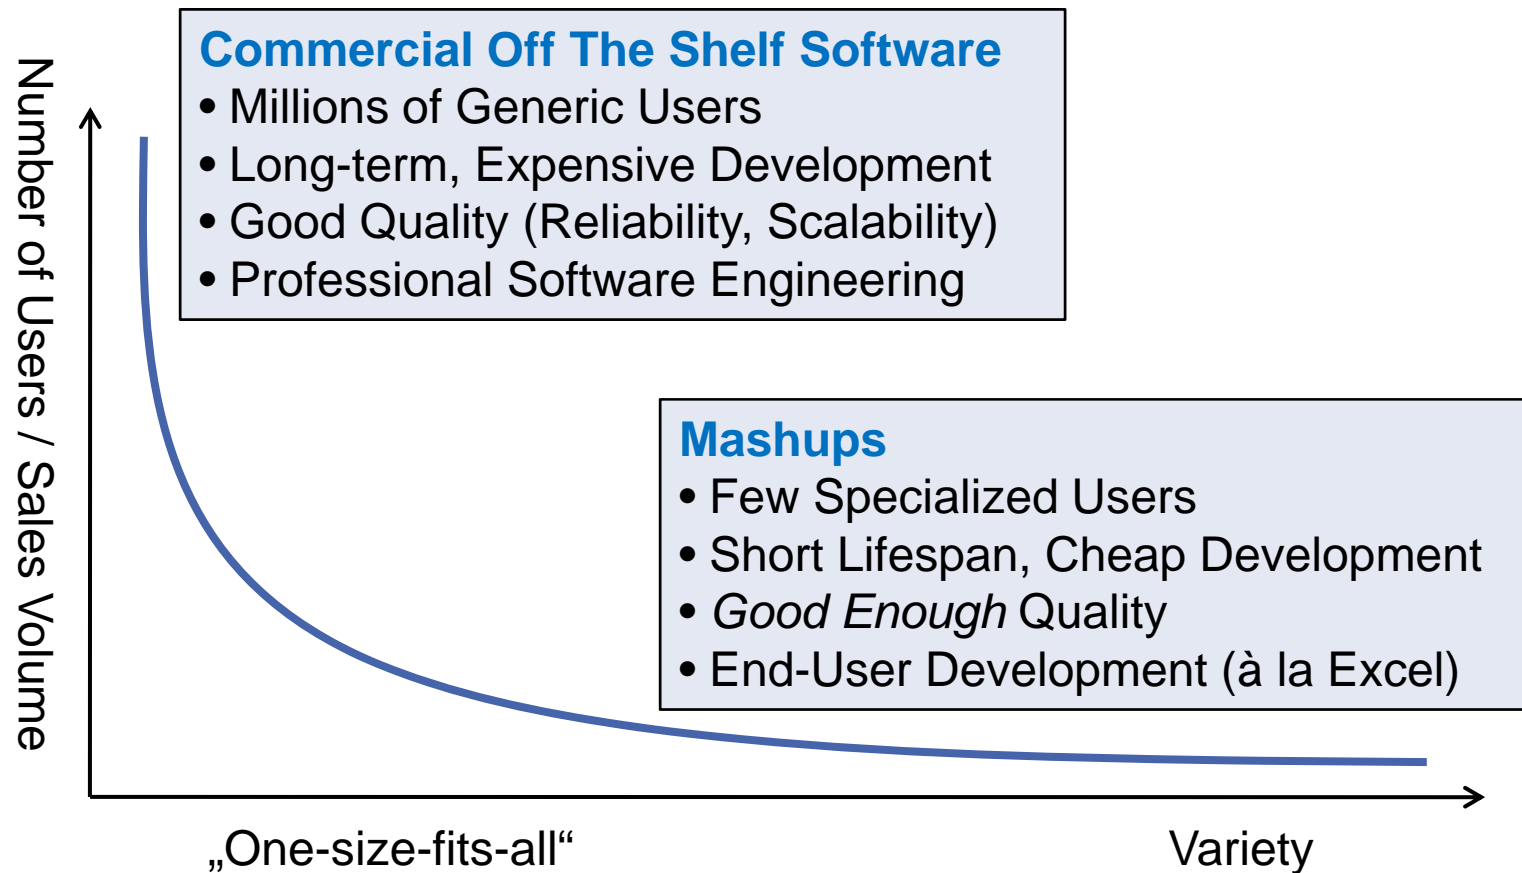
Number of Users / Sales Volume

Commercial Off The Shelf Software
• Millions of Generic Users
• Long-term, Expensive Development
• Good Quality (Reliability, Scalability)
• Professional Software Engineering

Mashups
• Few Specialized Users
• Short Lifespan, Cheap Development
• Good Enough Quality
• End-User Development (à la Excel)

„One-size-fits-all“

Variety